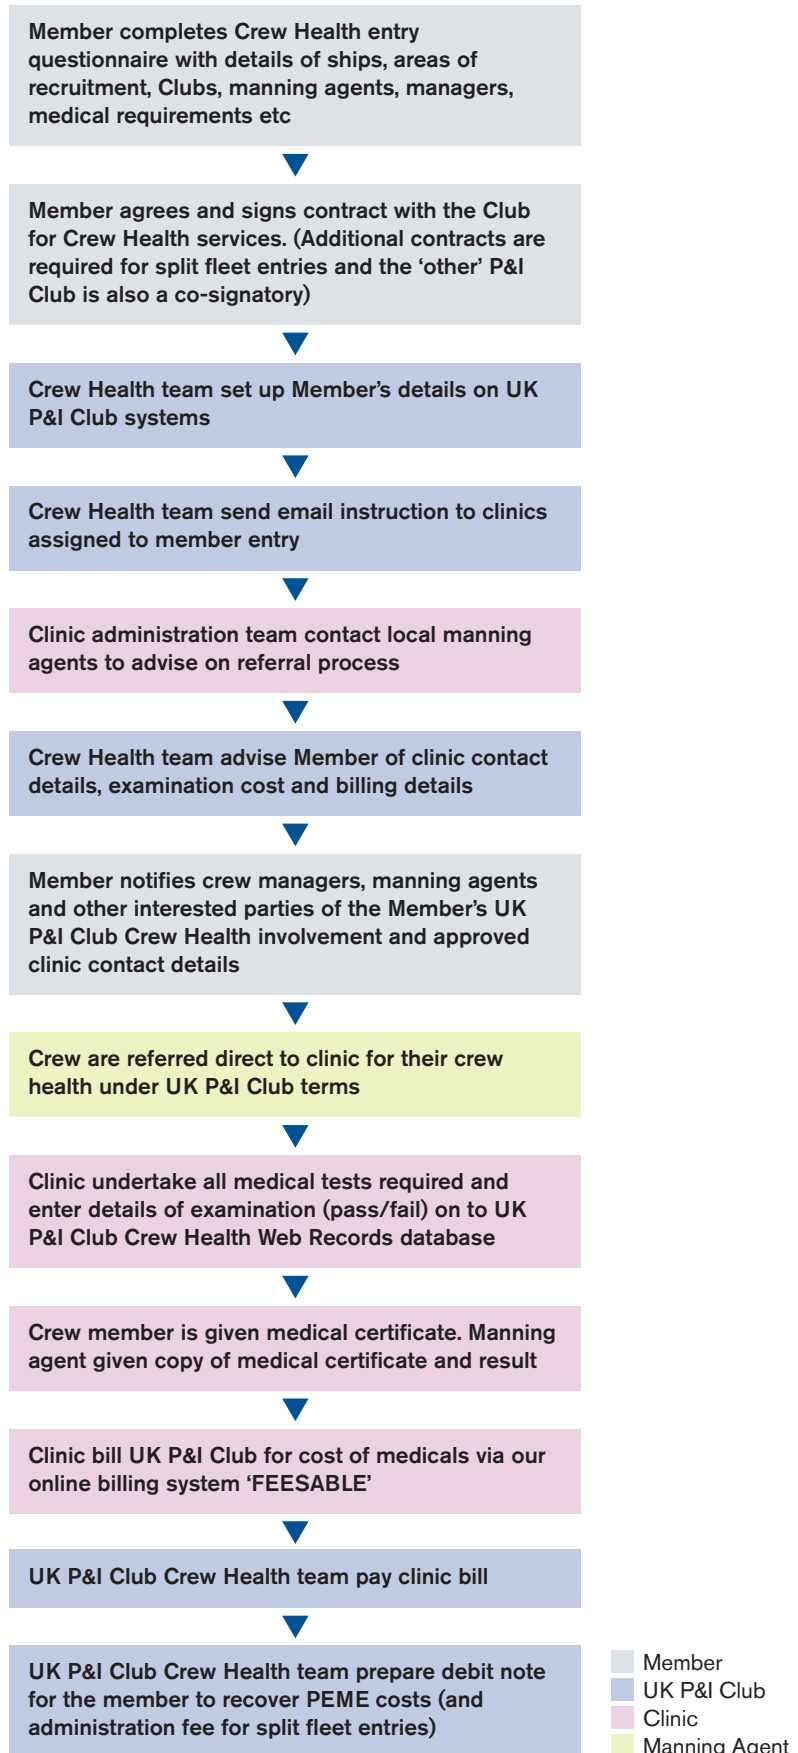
Member completes Crew Health entry questionnaire with details of ships, areas of recruitment, Clubs, manning agents, managers, medical requirements etc

Member agrees and signs contract with the Club for Crew Health services. (Additional contracts are required for split fleet entries and the ‘other’ P&I Club is also a co-signatory)

Crew Health team set up Member’s details on UK P&I Club systems

Crew Health team send email instruction to clinics assigned to member entry

Clinic administration team contact local manning agents to advise on referral process

Crew Health team advise Member of clinic contact details, examination cost and billing details

Member notifies crew managers, manning agents and other interested parties of the Member’s UK P&I Club Crew Health involvement and approved clinic contact details

Crew are referred direct to clinic for their crew health under UK P&I Club terms

Clinic undertake all medical tests required and enter details of examination (pass/fail) on to UK P&I Club Crew Health Web Records database

Crew member is given medical certificate. Manning agent given copy of medical certificate and result

Clinic bill UK P&I Club for cost of medicals via our online billing system ‘FEESABLE’

UK P&I Club Crew Health team pay clinic bill

UK P&I Club Crew Health team prepare debit note for the member to recover PEME costs (and administration fee for split fleet entries)

Member
UK P&I Club
Clinic
Manning Agent